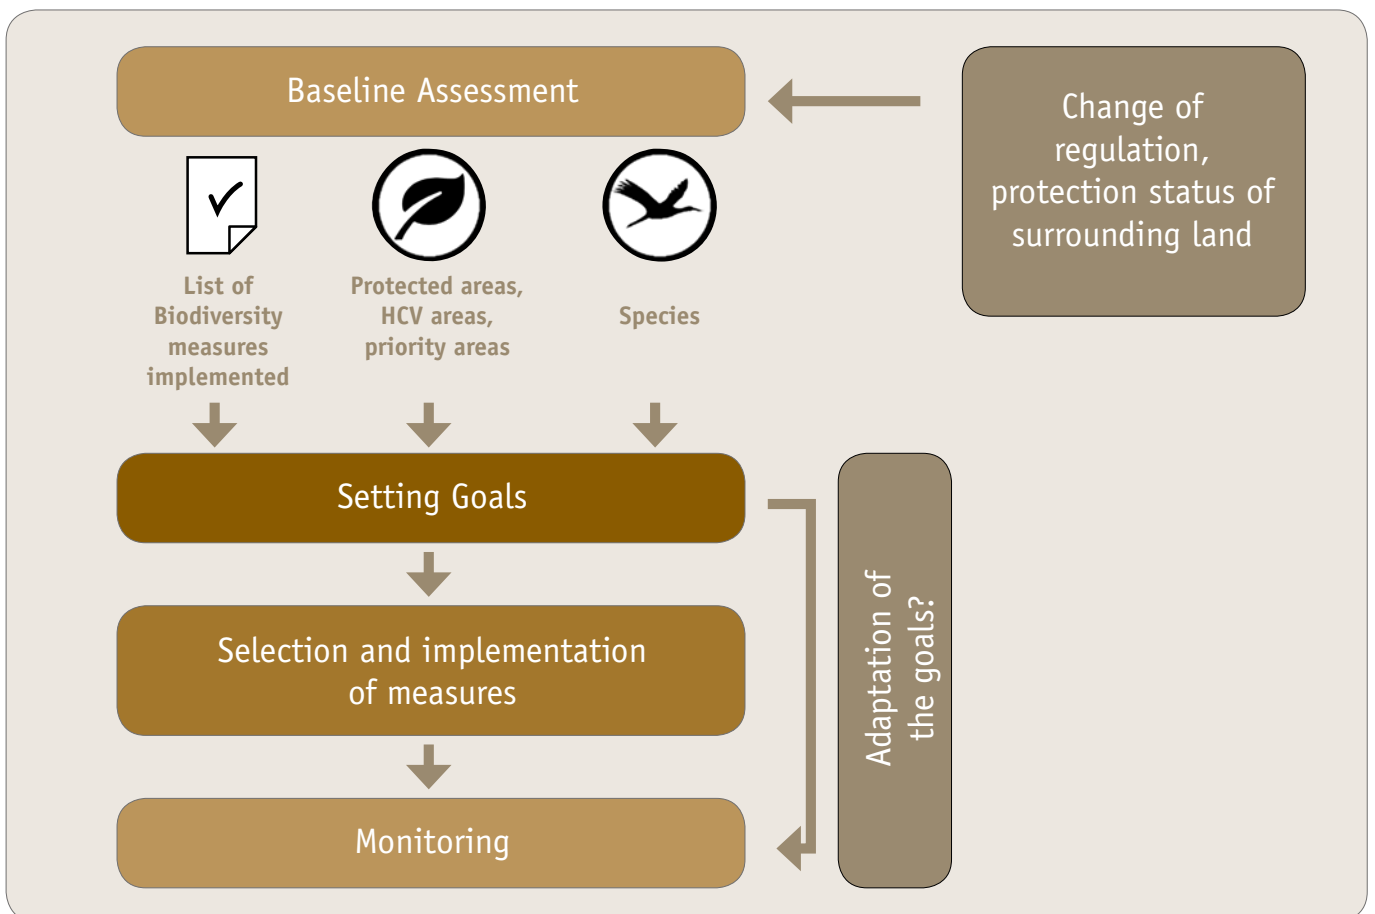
Baseline Assessment

Change of regulation, protection status of surrounding land

List of Biodiversity measures implemented

Protected areas, HCV areas, priority areas

Species

Setting Goals

Selection and implementation of measures

Monitoring

Adaptation of the goals?